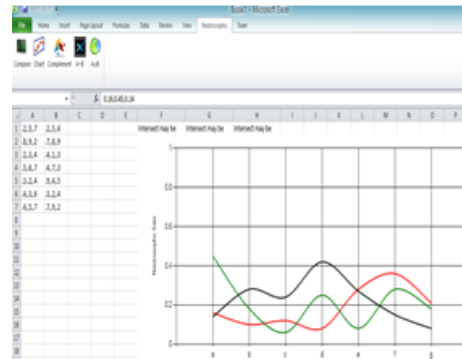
Book1 - Microsoft Excel

File Home Insert Page Layout Formulas Data Review View Neutrosophic Team

Compare Chart Complement A-B AuB

fx 0.18,0.45,0.14

| | A | B | C | D | E | F | G | H | I | J | K | L | M | N | O | P |
|---|---|---|---|---|---|---|---|---|---|---|---|---|---|---|---|---|
| 1 | 2,5,7 | 2,5,6 | | | | Intersect may be | Intersect may be | Intersect may be | | | | | | | | |
| 2 | 8,9,2 | 7,8,9 | | | | | | | | | | | | | | |
| 3 | 2,3,4 | 4,1,3 | | | | | | | | | | | | | | |
| 4 | 5,6,7 | 4,7,3 | | | | | | | | | | | | | | |
| 5 | 2,3,4 | 5,4,5 | | | | | | | | | | | | | | |
| 6 | 4,3,4 | 3,2,4 | | | | | | | | | | | | | | |
| 7 | 4,5,7 | 7,6,2 | | | | | | | | | | | | | | |

1
0.8
0.6
0.4
0.2
0
Neutrosophic Sets
a b c d e f g